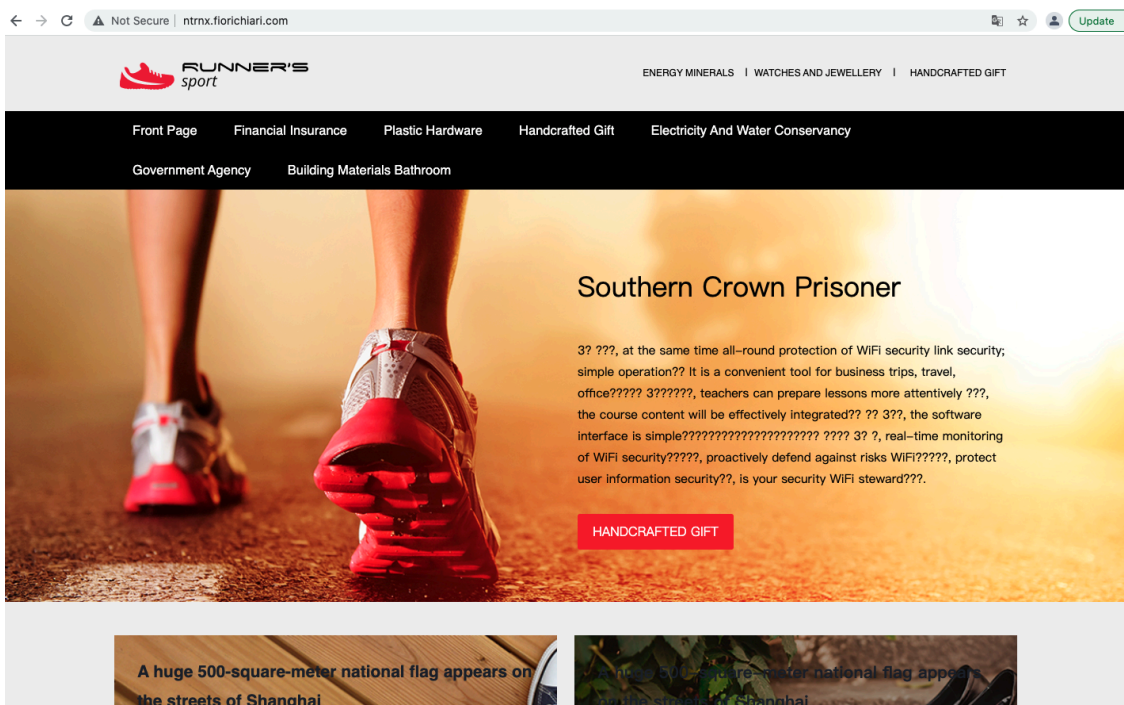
Not Secure | ntrnx.florichiari.com

Update

RUNNER'S sport

ENERGY MINERALS | WATCHES AND JEWELLERY | HANDCRAFTED GIFT

Front Page Financial Insurance Plastic Hardware Handcrafted Gift Electricity And Water Conservancy Government Agency Building Materials Bathroom

Southern Crown Prisoner

3? ???, at the same time all-round protection of WiFi security link security; simple operation?? It is a convenient tool for business trips, travel, office????? 3??????, teachers can prepare lessons more attentively ???, the course content will be effectively integrated?? ?? 3??, the software interface is simple????????????????????? ???? 3? ?, real-time monitoring of WiFi security?????, proactively defend against risks WiFi?????, protect user information security??, is your security WiFi steward???.

HANDCRAFTED GIFT

A huge 500-square-meter national flag appears on the streets of Shanghai

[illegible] 500-square-meter national flag appears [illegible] streets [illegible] Shanghai